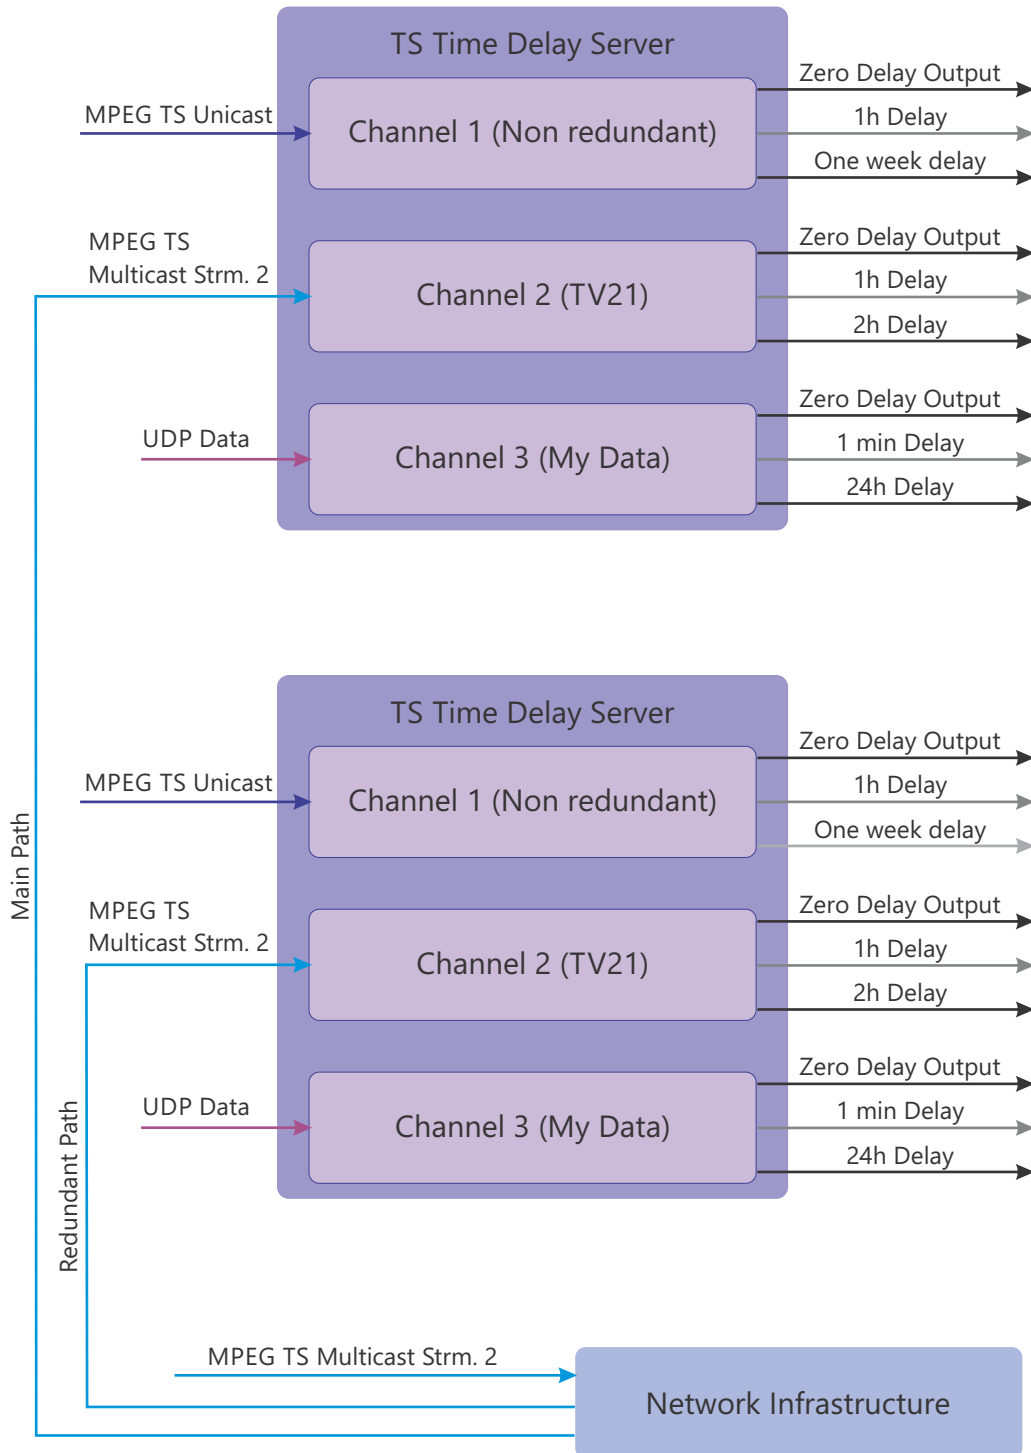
TS Time Delay Server

MPEG TS Unicast

Channel 1 (Non redundant)

Zero Delay Output

1h Delay

One week delay

MPEG TS Multicast Strm. 2

Channel 2 (TV21)

Zero Delay Output

1h Delay

2h Delay

UDP Data

Channel 3 (My Data)

Zero Delay Output

1 min Delay

24h Delay

TS Time Delay Server

MPEG TS Unicast

Channel 1 (Non redundant)

Zero Delay Output

1h Delay

One week delay

MPEG TS Multicast Strm. 2

Channel 2 (TV21)

Zero Delay Output

1h Delay

2h Delay

UDP Data

Channel 3 (My Data)

Zero Delay Output

1 min Delay

24h Delay

Main Path

Redundant Path

MPEG TS Multicast Strm. 2

Network Infrastructure